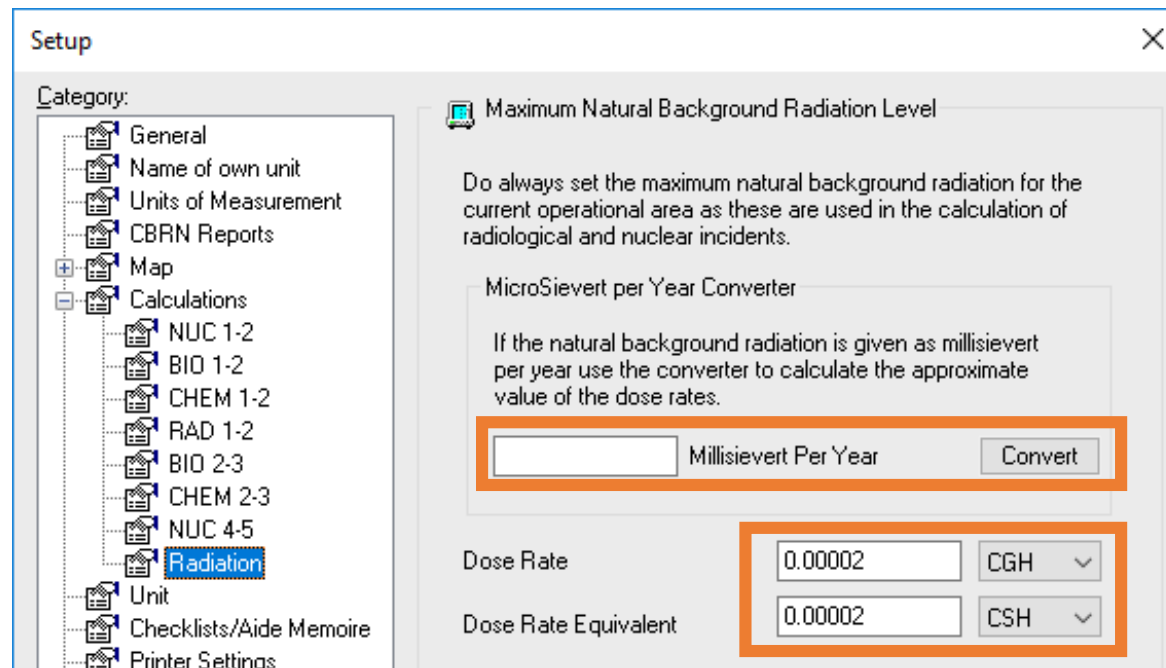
Setup

Category:
General
Name of own unit
Units of Measurement
CBRN Reports
Map
Calculations
NUC 1-2
BIO 1-2
CHEM 1-2
RAD 1-2
BIO 2-3
CHEM 2-3
NUC 4-5
Radiation
Unit
Checklists/Aide Memoire
Printer Settings

Maximum Natural Background Radiation Level

Do always set the maximum natural background radiation for the current operational area as these are used in the calculation of radiological and nuclear incidents.

MicroSievert per Year Converter

If the natural background radiation is given as millisievert per year use the converter to calculate the approximate value of the dose rates.

Millisievert Per Year
Convert

Dose Rate 0.00002 CGH

Dose Rate Equivalent 0.00002 CSH